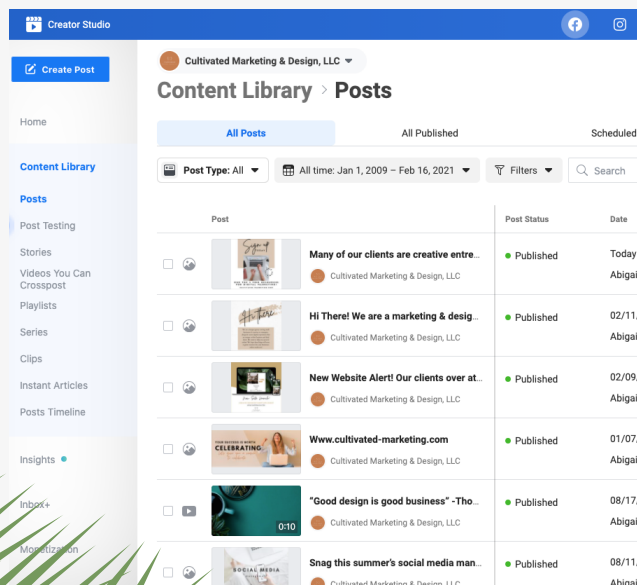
Creator Studio

Create Post

Home

Content Library

Posts

Post Testing

Stories

Videos You Can Crosspost

Playlists

Series

Clips

Instant Articles

Posts Timeline

Insights

Inbox+

Monetization

Cultivated Marketing & Design, LLC

Content Library > Posts

All Posts | All Published | Scheduled

Post Type: All | All time: Jan 1, 2009 – Feb 16, 2021 | Filters | Search

| | Post | Post Status | Date |
|---|---|---|---|
| | Many of our clients are creative entre... Cultivated Marketing & Design, LLC | Published | Today Abigai |
| | Hi There! We are a marketing & desig... Cultivated Marketing & Design, LLC | Published | 02/11 Abigai |
| | New Website Alert! Our clients over at... Cultivated Marketing & Design, LLC | Published | 02/09 Abigai |
| | CELEBRATING Www.cultivated-marketing.com Cultivated Marketing & Design, LLC | Published | 01/07 Abigai |
| | 0:10 "Good design is good business" -Tho... Cultivated Marketing & Design, LLC | Published | 08/17 Abigai |
| | SOCIAL MEDIA Snag this summer's social media man... Cultivated Marketing & Design, LLC | Published | 08/11 |